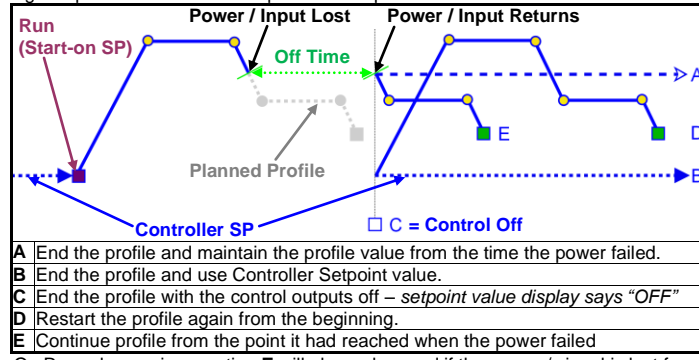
Run (Start-on SP)

Power / Input Lost

Power / Input Returns

Off Time

A

E

D

Planned Profile

B

Controller SP

C = Control Off

| | |
|---|---|
| A | End the profile and maintain the profile value from the time the power failed. |
| B | End the profile and use Controller Setpoint value. |
| C | End the profile with the control outputs off – *setpoint value display says "OFF"* |
| D | Restart the profile again from the beginning. |
| E | Continue profile from the point it had reached when the power failed |